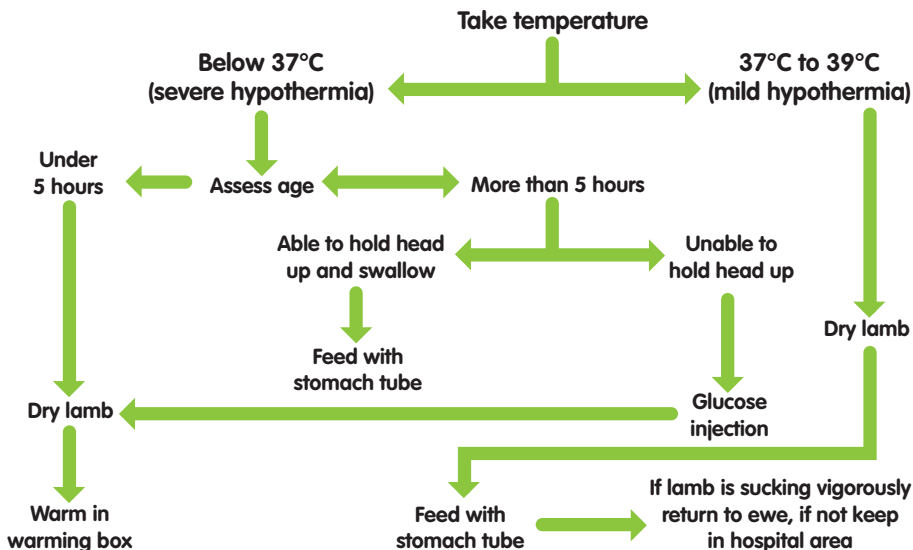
Take temperature

Below 37°C (severe hypothermia)

37°C to 39°C (mild hypothermia)

Under 5 hours

Assess age

More than 5 hours

Able to hold head up and swallow

Unable to hold head up

Dry lamb

Feed with stomach tube

Dry lamb

Glucose injection

Warm in warming box

Feed with stomach tube

If lamb is sucking vigorously return to ewe, if not keep in hospital area